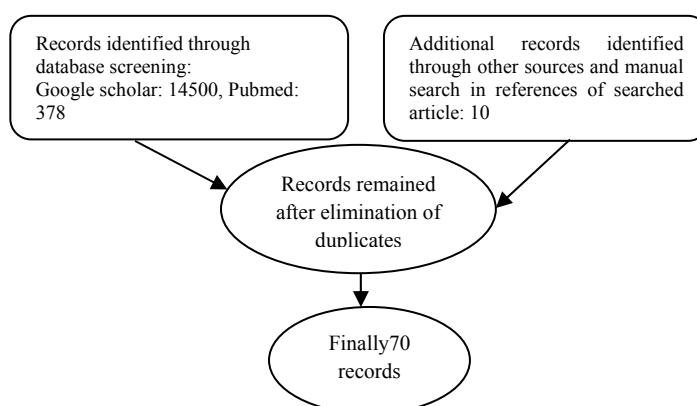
Records identified through database screening: Google scholar: 14500, Pubmed: 378

Additional records identified through other sources and manual search in references of searched article: 10

Records remained after elimination of duplicates

Finally70 records